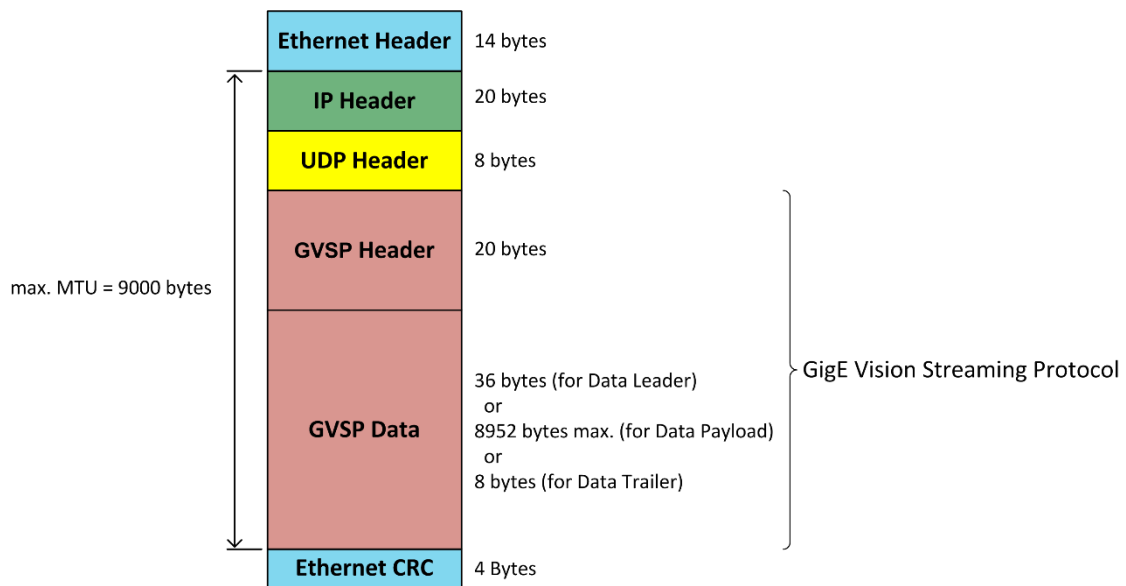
Ethernet Header
14 bytes

IP Header
20 bytes

UDP Header
8 bytes

max. MTU = 9000 bytes

GVSP Header
20 bytes

GVSP Data
36 bytes (for Data Leader)
or
8952 bytes max. (for Data Payload)
or
8 bytes (for Data Trailer)

GigE Vision Streaming Protocol

Ethernet CRC
4 Bytes